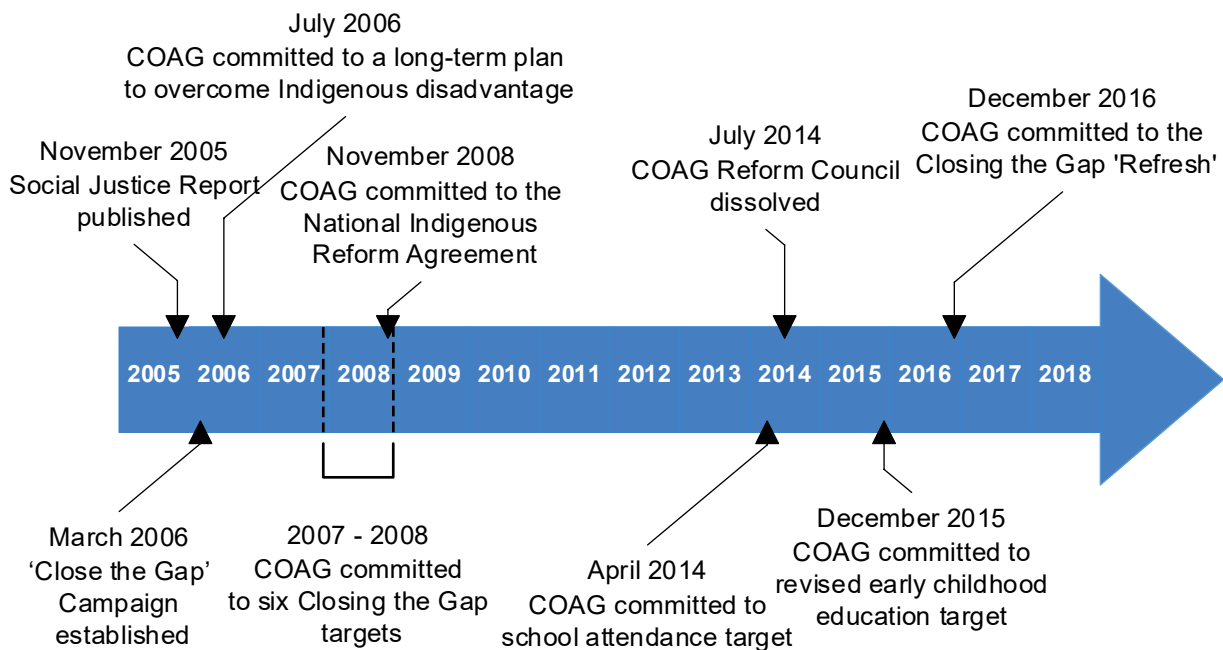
July 2006
COAG committed to a long-term plan to overcome Indigenous disadvantage

November 2005
Social Justice Report published

November 2008
COAG committed to the National Indigenous Reform Agreement

July 2014
COAG Reform Council dissolved

December 2016
COAG committed to the Closing the Gap 'Refresh'

2005 2006 2007 2008 2009 2010 2011 2012 2013 2014 2015 2016 2017 2018

March 2006
'Close the Gap' Campaign established

2007 - 2008
COAG committed to six Closing the Gap targets

April 2014
COAG committed to school attendance target

December 2015
COAG committed to revised early childhood education target